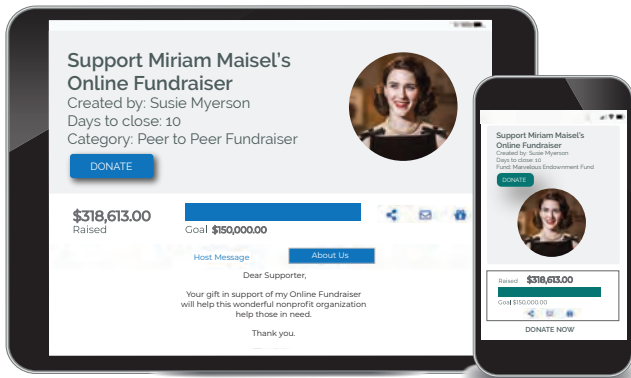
Support Miriam Maisel's Online Fundraiser
Created by: Susie Myerson
Days to close: 10
Category: Peer to Peer Fundraiser

DONATE

$318,613.00
Raised

Goal $150,000.00

Host Message

About Us

Dear Supporter,

Your gift in support of my Online Fundraiser will help this wonderful nonprofit organization help those in need.

Thank you.

Support Miriam Maisel's Online Fundraiser
Created by: Susie Myerson
Days to close: 10
Fund: Marvelous Endowment Fund

DONATE

Raised $318,613.00

Goal $150,000.00

DONATE NOW